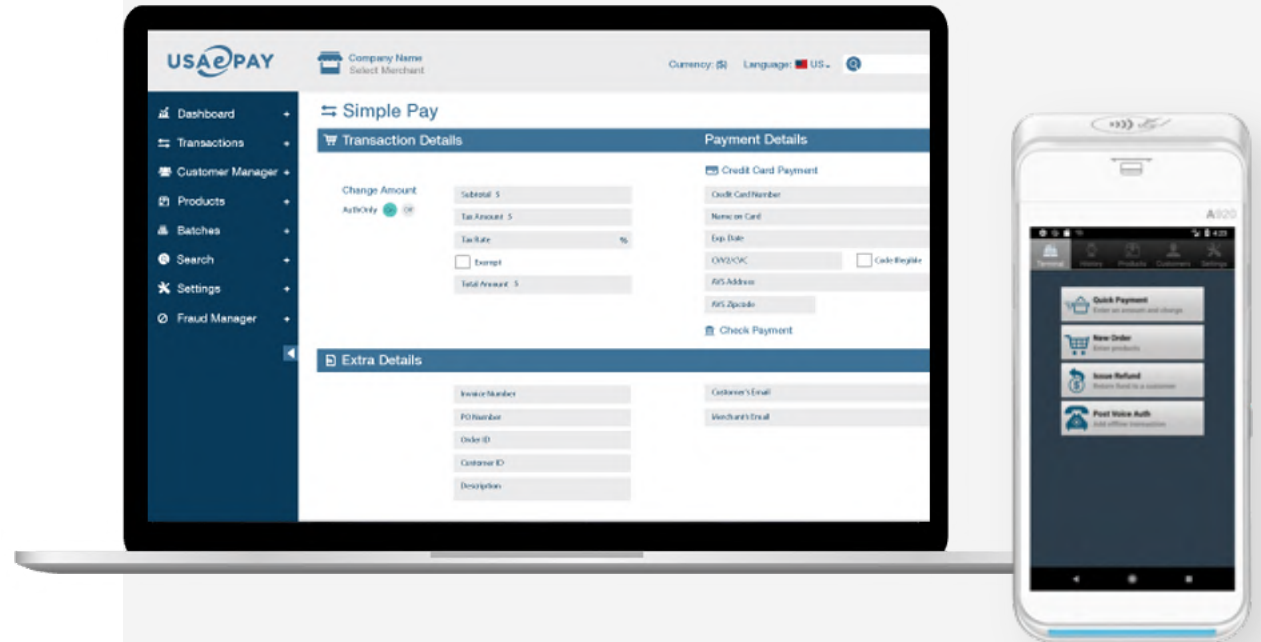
USAePAY

Company Name
Select Merchant

Currency: ($) Language: US

Dashboard +
Transactions +
Customer Manager +
Products +
Batches +
Search +
Settings +
Fraud Manager +

Simple Pay

Transaction Details

Change Amount
AuthOnly On Off

Subtotal $
Tax Amount $
Tax Rate %
Exempt
Total Amount $

Payment Details

Credit Card Payment
Credit Card Number
Name on Card
Exp. Date
CVV2/CVC
Code Illegible
AVS Address
AVS Zipcode

Check Payment

Extra Details

Invoice Number
PO Number
Order ID
Customer ID
Description

Customer's Email
Merchant's Email

A920

Terminal History Products Customers Settings

Quick Payment
Enter an amount and charge

New Order
Enter products

Issue Refund
Return fund to a customer

Post Voice Auth
Add offline transaction